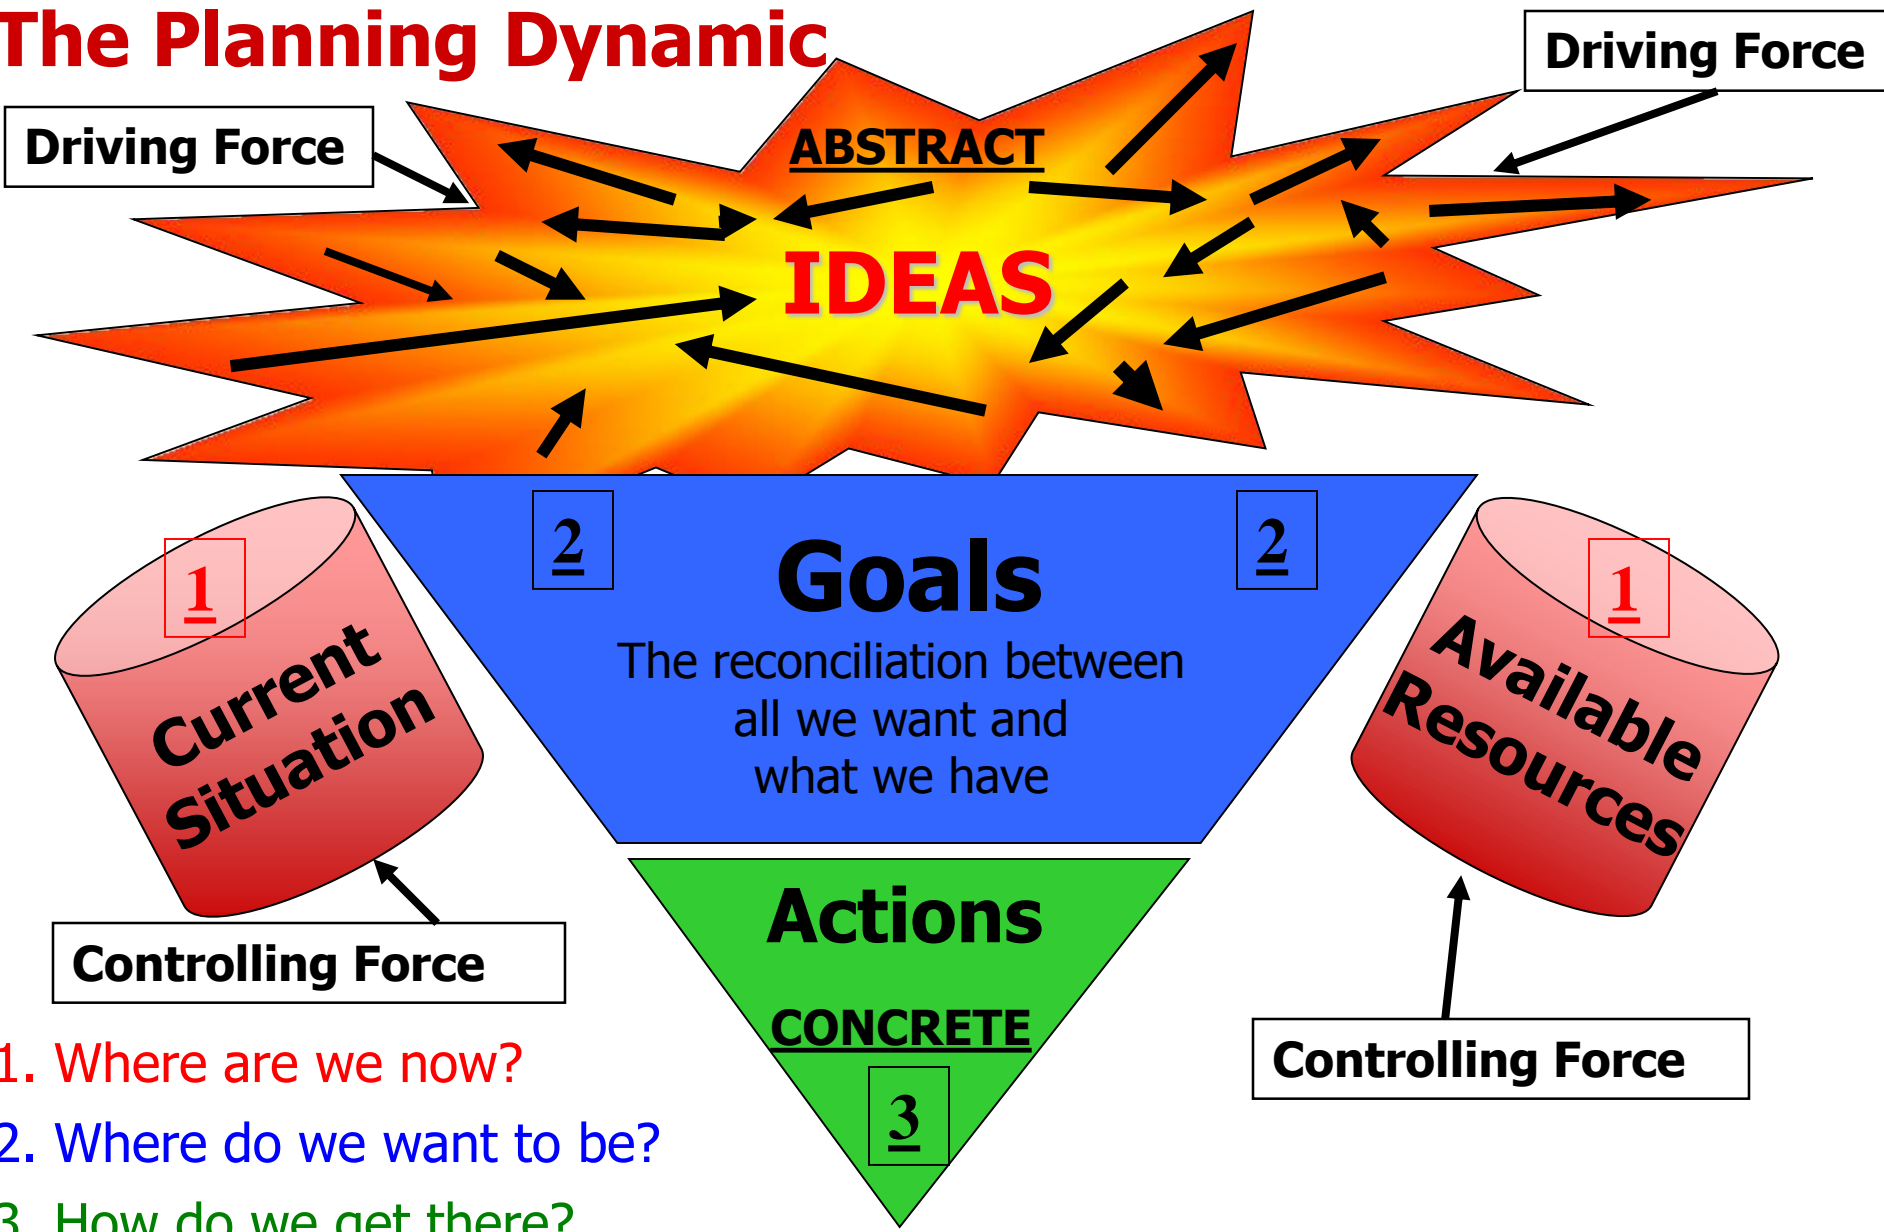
The Planning Dynamic

Driving Force

Driving Force

ABSTRACT

IDEAS

2

Goals

The reconciliation between all we want and what we have

2

1

Current Situation

1

Available Resources

Controlling Force

Actions

CONCRETE

3

Controlling Force

1. Where are we now?

2. Where do we want to be?

3. How do we get there?